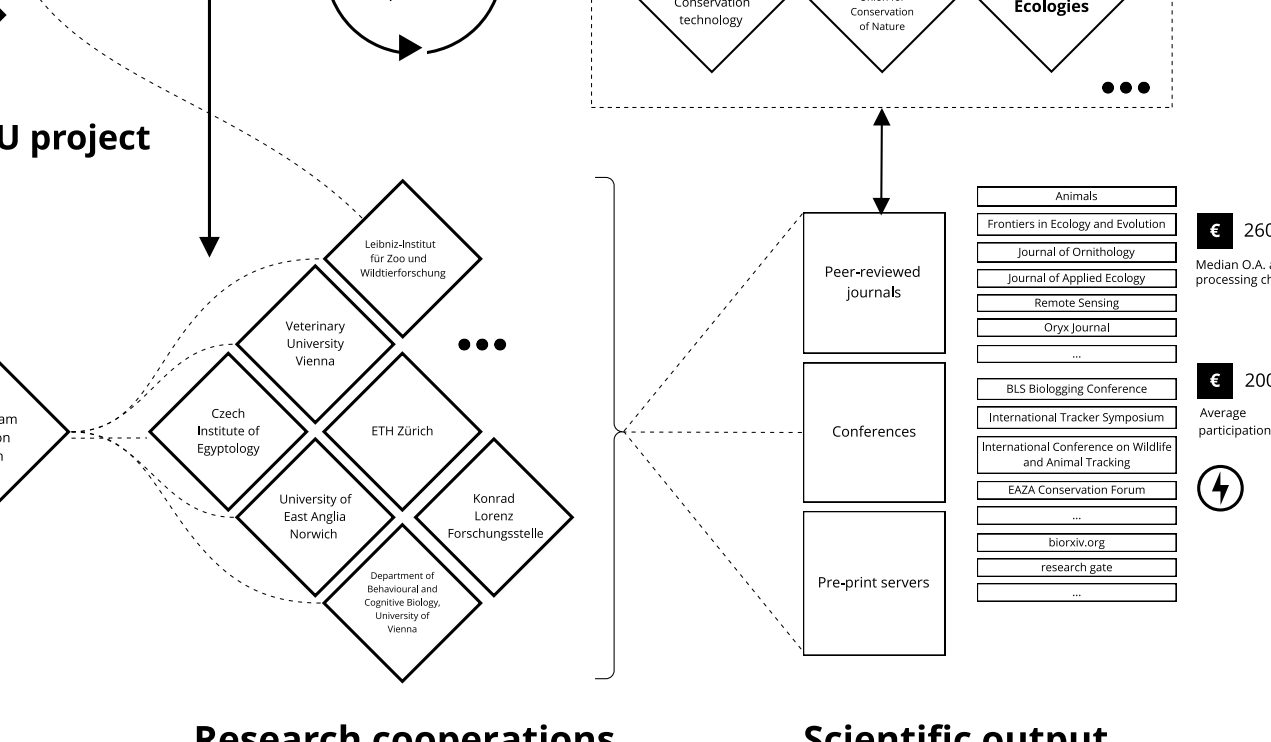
Conservation technology

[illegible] Conservation of Nature

Ecologies

•••

U project

Leibniz-Institut für Zoo und Wildtierforschung

Veterinary University Vienna

•••

am
on
n

Czech Institute of Egyptology

ETH Zürich

University of East Anglia Norwich

Konrad Lorenz Forschungsstelle

Department of Behavioural and Cognitive Biology, University of Vienna

Peer-reviewed journals

Conferences

Pre-print servers

Animals

Frontiers in Ecology and Evolution

Journal of Ornithology

Journal of Applied Ecology

Remote Sensing

Oryx Journal

...

BLS Biologging Conference

International Tracker Symposium

International Conference on Wildlife and Animal Tracking

EAZA Conservation Forum

...

biorxiv.org

research gate

...

€ 260

Median O.A. a processing ch

€ 200

Average participation

Research cooperations

Scientific output